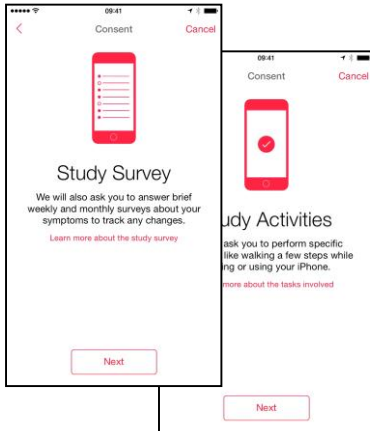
09:41

Consent

Cancel

Study Survey

We will also ask you to answer brief weekly and monthly surveys about your symptoms to track any changes.

Learn more about the study survey

Next

09:41

Consent

Cancel

udy Activities

ask you to perform specific like walking a few steps while ing or using your iPhone.

more about the tasks involved

Next